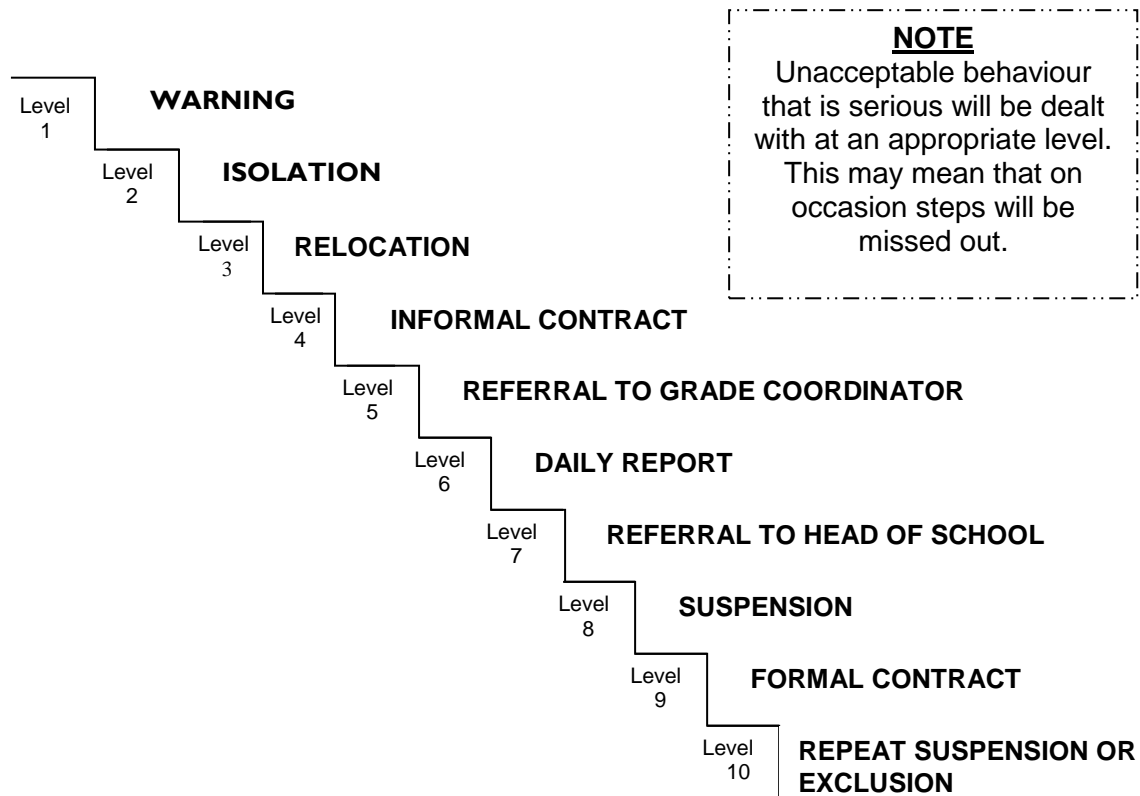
NOTE
Unacceptable behaviour that is serious will be dealt with at an appropriate level. This may mean that on occasion steps will be missed out.

Level 1 WARNING

Level 2 ISOLATION

Level 3 RELOCATION

Level 4 INFORMAL CONTRACT

Level 5 REFERRAL TO GRADE COORDINATOR

Level 6 DAILY REPORT

Level 7 REFERRAL TO HEAD OF SCHOOL

Level 8 SUSPENSION

Level 9 FORMAL CONTRACT

Level 10 REPEAT SUSPENSION OR EXCLUSION